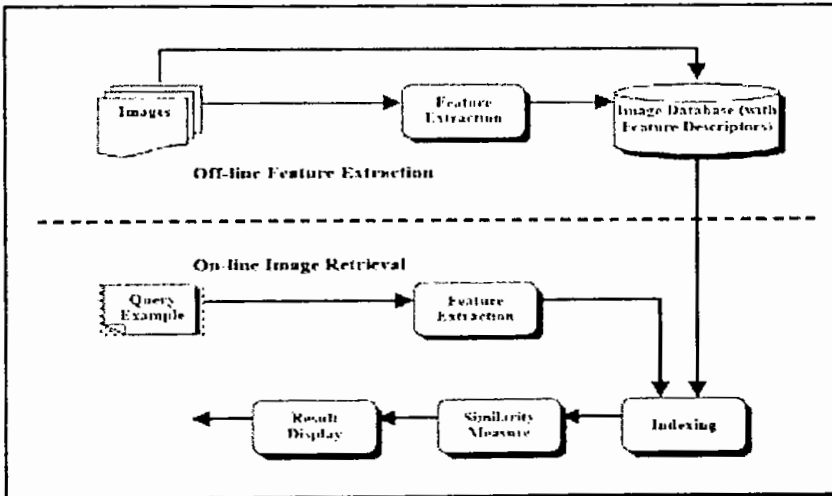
Images

Feature Extraction

Image Database (with Feature Descriptors)

Off-line Feature Extraction

On-line Image Retrieval

Query Example

Feature Extraction

Result Display

Similarity Measure

Indexing